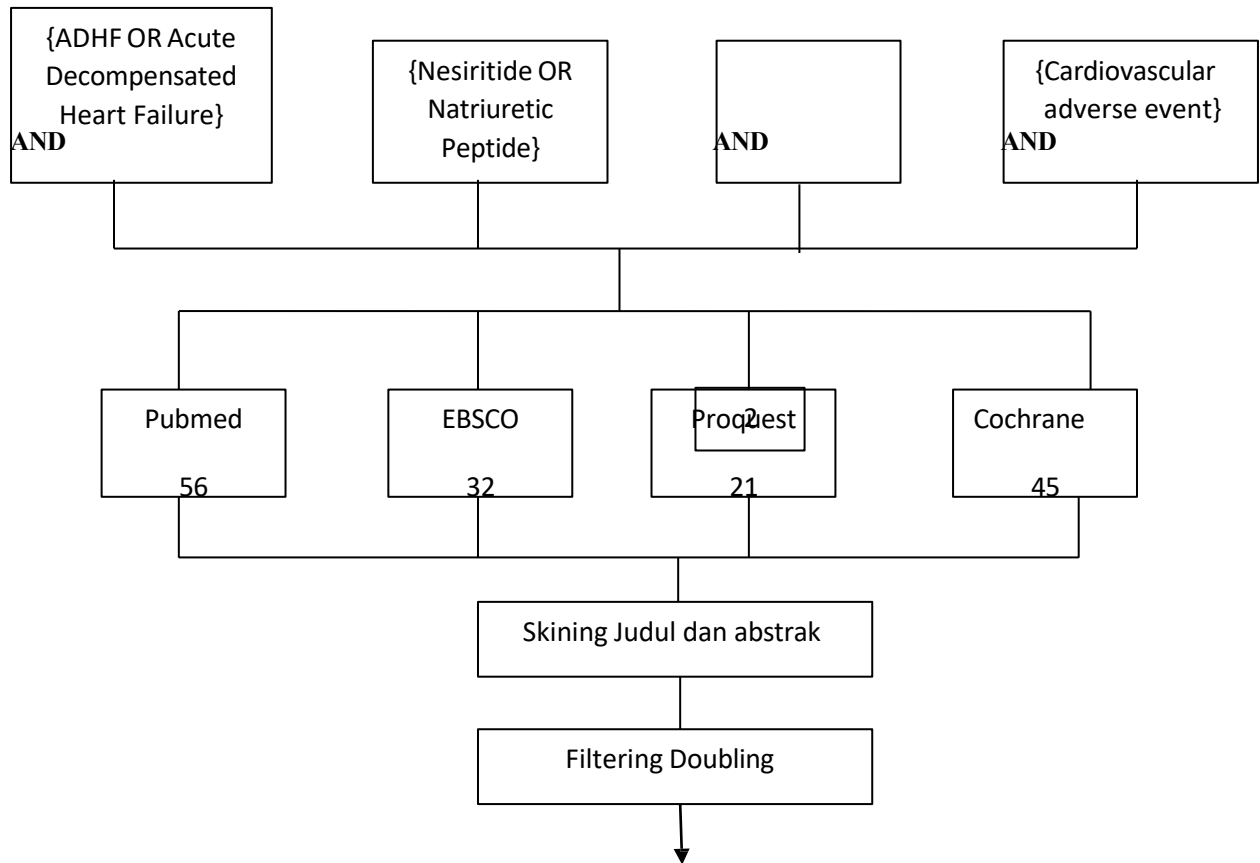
{ADHF OR Acute Decompensated Heart Failure}

AND

{Nesiritide OR Natriuretic Peptide}

AND

AND

{Cardiovascular adverse event}

Pubmed

56

EBSCO

32

Proquest

2

21

Cochrane

45

Skining Judul dan abstrak

Filtering Doubling